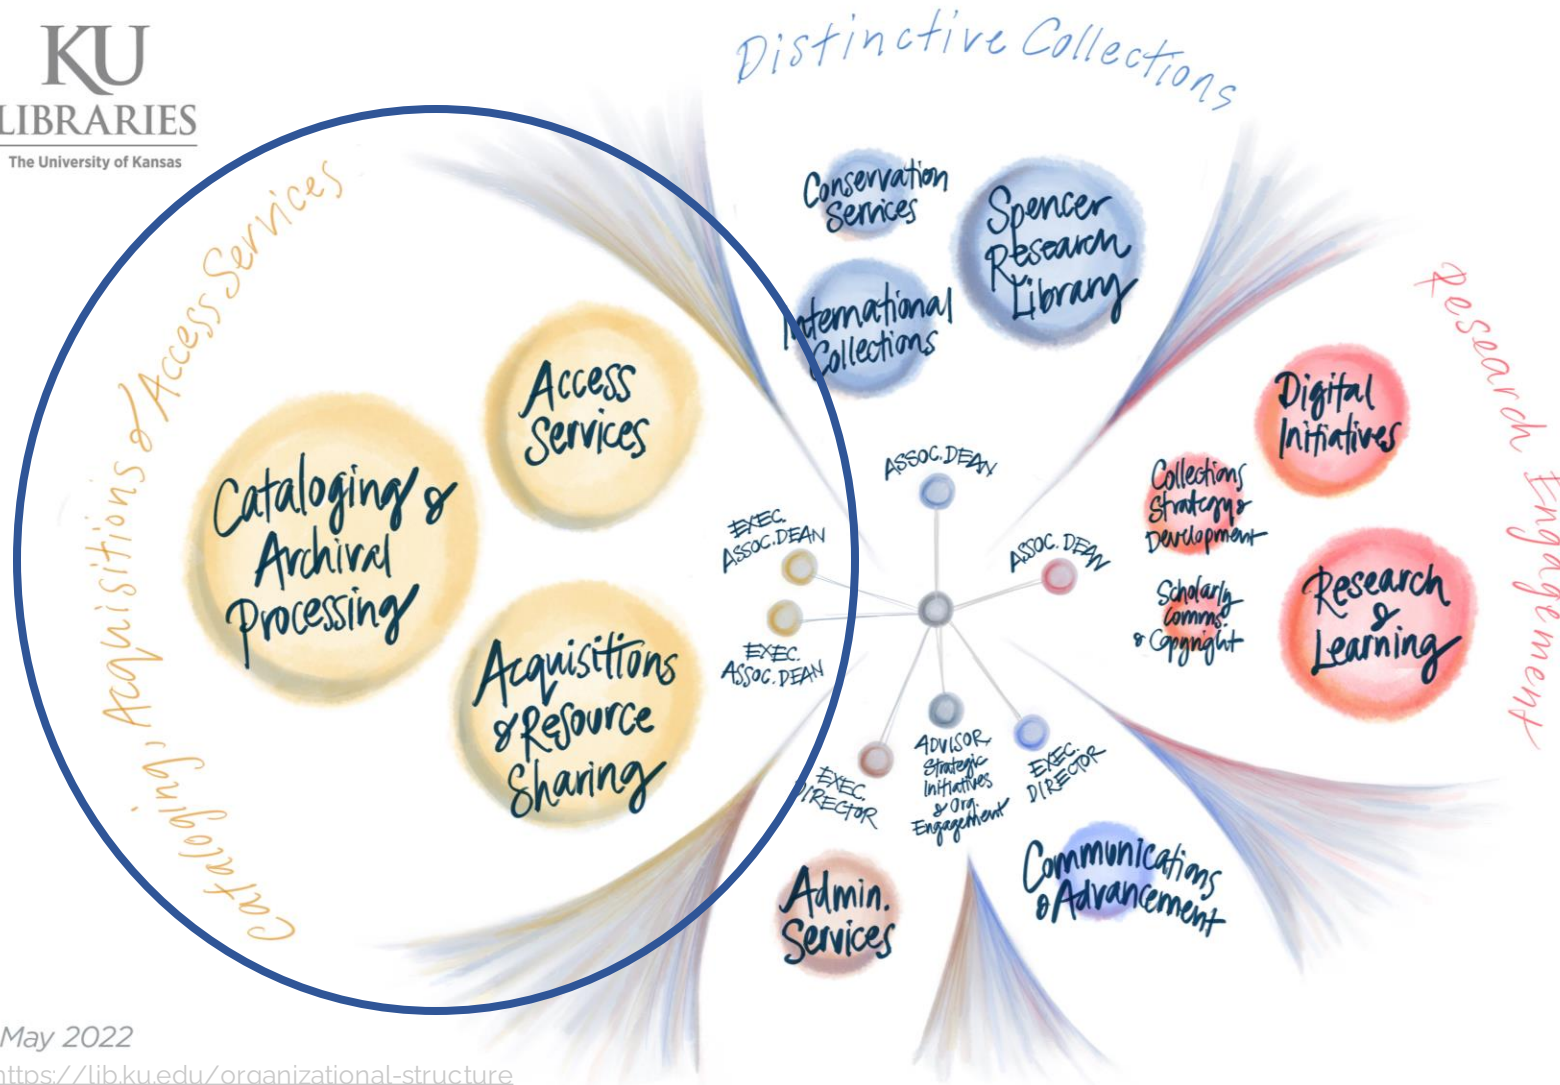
KU
LIBRARIES
The University of Kansas

Cataloging, Acquisitions & Access Services

Access Services

Cataloging & Archival Processing

Acquisitions & Resource Sharing

Distinctive Collections

Conservation Services

Spencer Research Library

International Collections

Research Engagement

Digital Initiatives

Collections Strategy & Development

Scholarly Comms. & Copyright

Research & Learning

ASSOC. DEAN

EXEC. ASSOC. DEAN

ASSOC. DEAN

EXEC. ASSOC. DEAN

ADVISOR Strategic Initiatives & Org. Engagement

EXEC. DIRECTOR

EXEC. DIRECTOR

Admin. Services

Communications & Advancement

May 2022
https://lib.ku.edu/organizational-structure